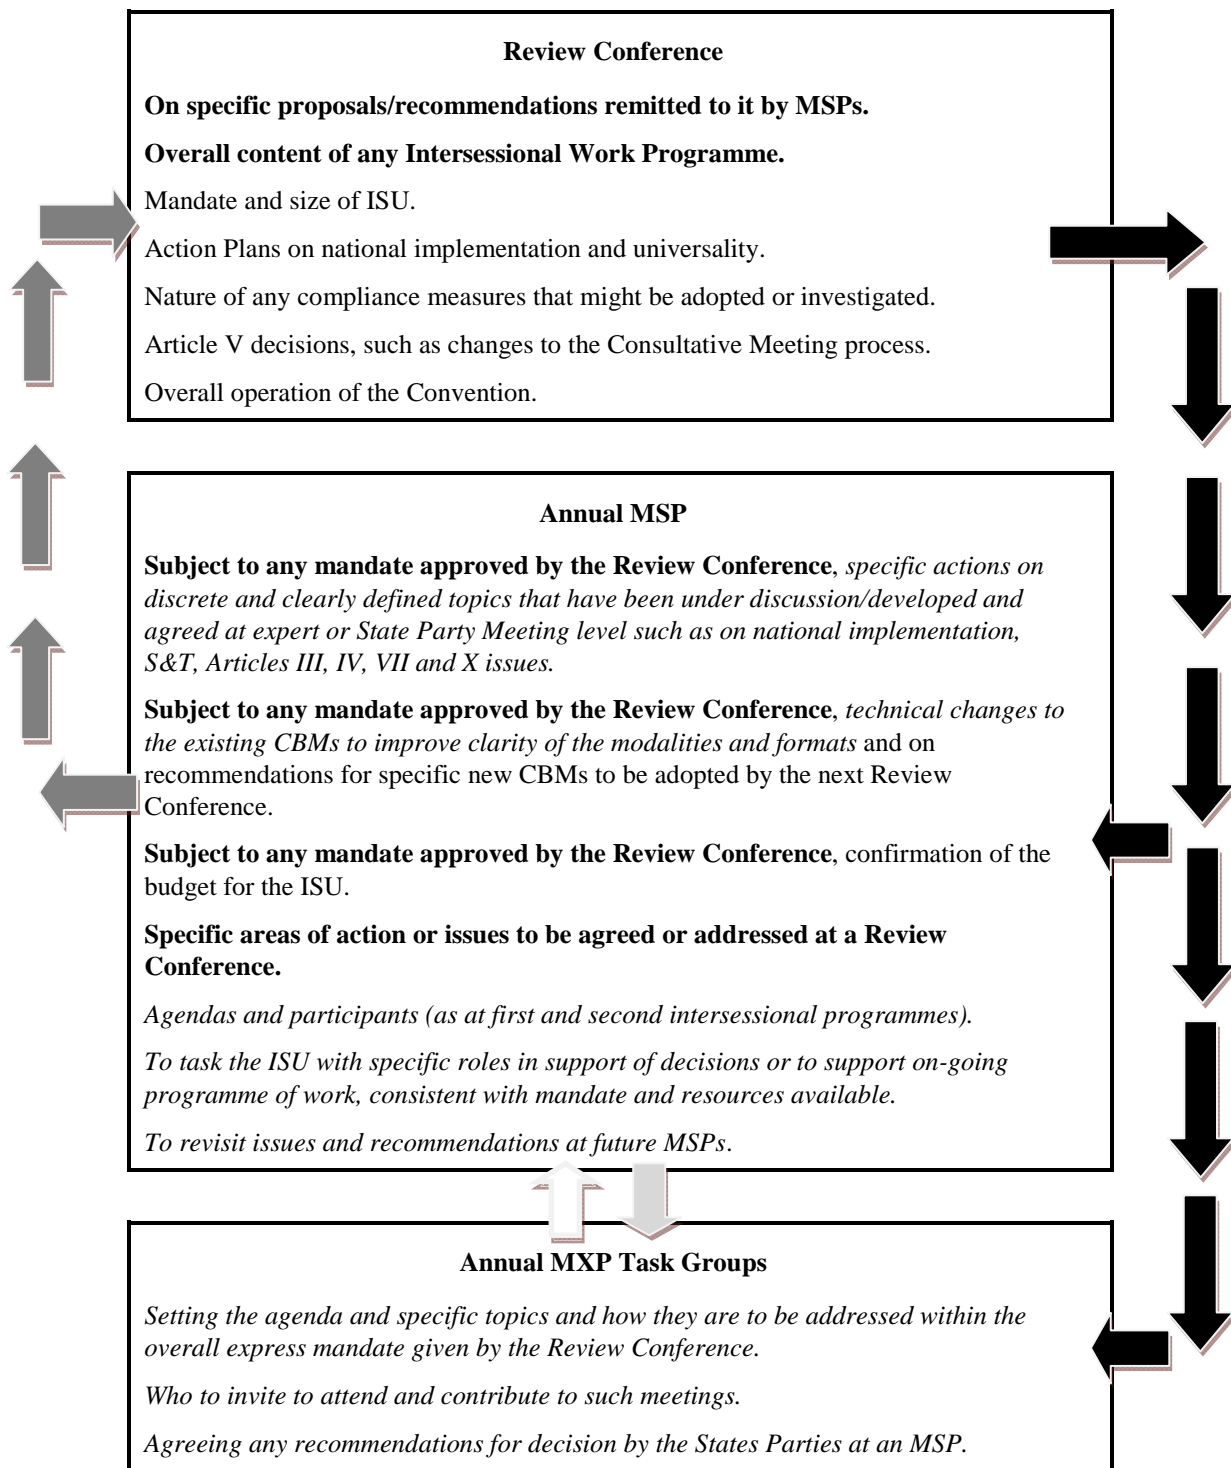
**Review Conference**

**On specific proposals/recommendations remitted to it by MSPs.**

**Overall content of any Intersessional Work Programme.**

Mandate and size of ISU.

Action Plans on national implementation and universality.

Nature of any compliance measures that might be adopted or investigated.

Article V decisions, such as changes to the Consultative Meeting process.

Overall operation of the Convention.

**Annual MSP**

**Subject to any mandate approved by the Review Conference**, *specific actions on discrete and clearly defined topics that have been under discussion/developed and agreed at expert or State Party Meeting level such as on national implementation, S&T, Articles III, IV, VII and X issues.*

**Subject to any mandate approved by the Review Conference**, *technical changes to the existing CBMs to improve clarity of the modalities and formats* and on recommendations for specific new CBMs to be adopted by the next Review Conference.

**Subject to any mandate approved by the Review Conference**, confirmation of the budget for the ISU.

**Specific areas of action or issues to be agreed or addressed at a Review Conference.**

*Agendas and participants (as at first and second intersessional programmes).*

*To task the ISU with specific roles in support of decisions or to support on-going programme of work, consistent with mandate and resources available.*

*To revisit issues and recommendations at future MSPs.*

**Annual MXP Task Groups**

*Setting the agenda and specific topics and how they are to be addressed within the overall express mandate given by the Review Conference.*

*Who to invite to attend and contribute to such meetings.*

*Agreeing any recommendations for decision by the States Parties at an MSP.*